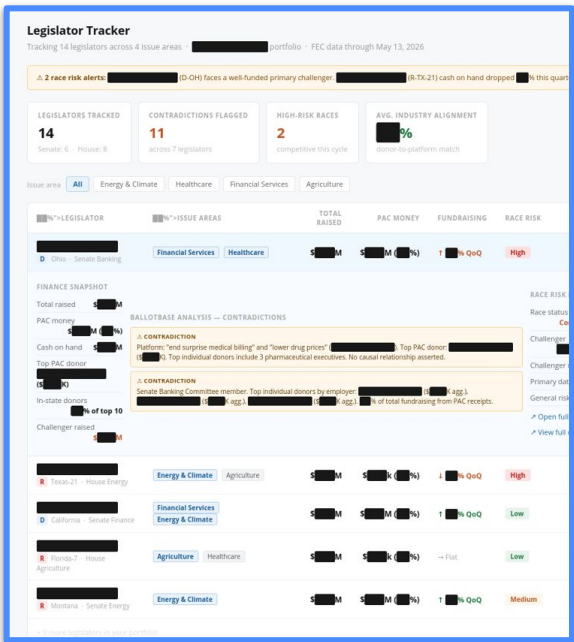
Legislator Tracker

Tracking 14 legislators across 4 issue areas · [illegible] portfolio · FEC data through May 13, 2026

⚠ 2 race risk alerts: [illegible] (D-OH) faces a well-funded primary challenger. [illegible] (R-TX-21) cash on hand dropped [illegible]% this quart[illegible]

| LEGISLATORS TRACKED | CONTRADICTIONS FLAGGED | HIGH-RISK RACES | AVG. INDUSTRY ALIGNMENT |
|---|---|---|---|
| 14 | 11 | 2 | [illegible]% |
| Senate: 6 · House: 8 | across 7 legislators | competitive this cycle | donor-to-platform match |

Issue area: All | Energy & Climate | Healthcare | Financial Services | Agriculture

| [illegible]">LEGISLATOR | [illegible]">ISSUE AREAS | TOTAL RAISED | PAC MONEY | FUNDRAISING | RACE RISK |
|---|---|---|---|---|---|
| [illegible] D Ohio · Senate Banking | Financial Services, Healthcare | $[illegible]M | $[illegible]M ([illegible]%) | ↑ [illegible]% QoQ | High |

FINANCE SNAPSHOT
Total raised $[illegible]M
PAC money $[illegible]M ([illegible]%)
Cash on hand $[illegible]M
Top PAC donor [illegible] ($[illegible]K)
In-state donors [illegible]% of top 10
Challenger raised $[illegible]M

BALLOTBASE ANALYSIS — CONTRADICTIONS

⚠ CONTRADICTION
Platform: "end surprise medical billing" and "lower drug prices" ([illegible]). Top PAC donor: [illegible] ($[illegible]K). Top individual donors include 3 pharmaceutical executives. No causal relationship asserted.

⚠ CONTRADICTION
Senate Banking Committee member. Top individual donors by employer: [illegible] ($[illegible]K agg.), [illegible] ($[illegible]K agg.), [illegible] ($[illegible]K agg.). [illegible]% of total fundraising from PAC receipts.

RACE RISK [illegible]
Race status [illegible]
Co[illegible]
Challenger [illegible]
Challenger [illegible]
Primary dat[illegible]
General risk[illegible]
↗ Open full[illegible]
↗ View full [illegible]

| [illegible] R Texas-21 · House Energy | Energy & Climate, Agriculture | $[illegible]M | $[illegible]k ([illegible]%) | ↓ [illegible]% QoQ | High |
|---|---|---|---|---|---|
| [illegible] D California · Senate Finance | Financial Services, Energy & Climate | $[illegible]M | $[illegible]M ([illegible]%) | ↑ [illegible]% QoQ | Low |
| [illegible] R Florida-7 · House Agriculture | Agriculture, Healthcare | $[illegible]M | $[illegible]k ([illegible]%) | → Flat | Low |
| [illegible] R Montana · Senate Energy | Energy & Climate | $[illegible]M | $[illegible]M ([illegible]%) | ↑ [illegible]% QoQ | Medium |

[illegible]